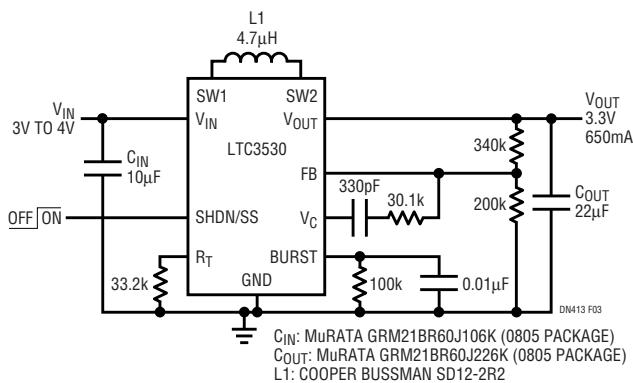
L1
4.7μH

$V_{IN}$
3V TO 4V

SW1
SW2
$V_{IN}$
$V_{OUT}$
LTC3530

$V_{OUT}$
3.3V
650mA

$C_{IN}$
10μF

340k

FB

330pF
30.1k

OFF ON
SHDN/SS
$V_C$

200k

$C_{OUT}$
22μF

$R_T$
BURST
GND

33.2k
100k
0.01μF

DN413 F03

$C_{IN}$: MuRATA GRM21BR60J106K (0805 PACKAGE)
$C_{OUT}$: MuRATA GRM21BR60J226K (0805 PACKAGE)
L1: COOPER BUSSMAN SD12-2R2